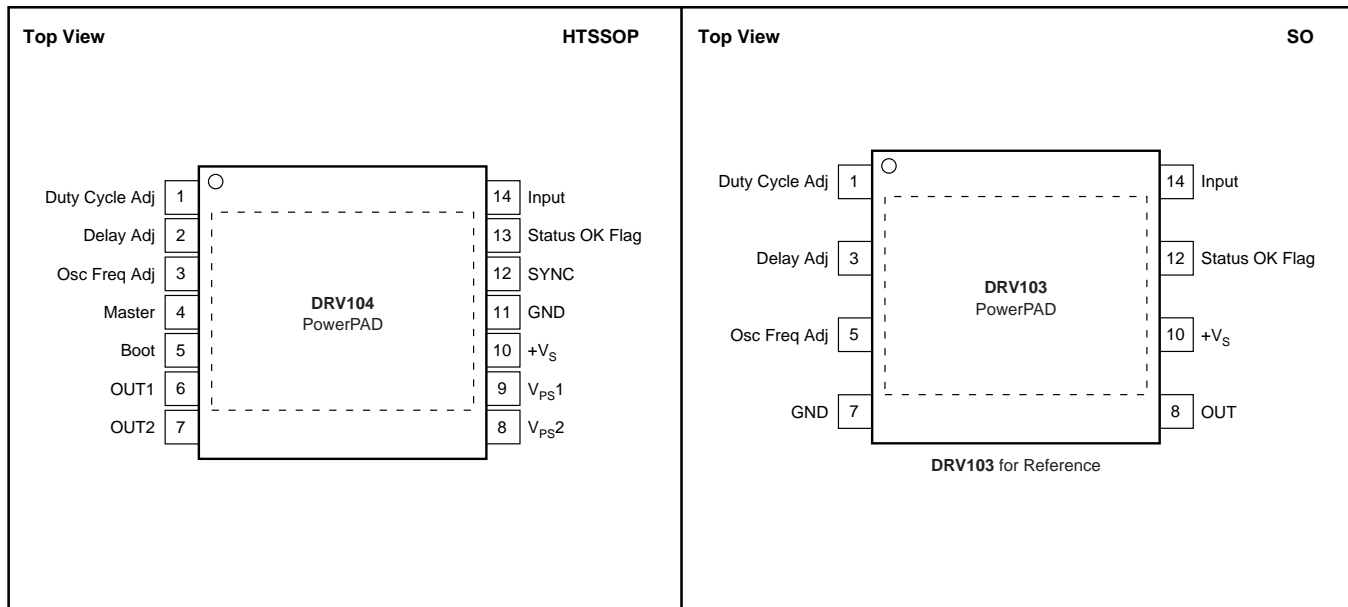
Top View

HTSSOP

Duty Cycle Adj 1
Delay Adj 2
Osc Freq Adj 3
Master 4
Boot 5
OUT1 6
OUT2 7

DRV104
PowerPAD

14 Input
13 Status OK Flag
12 SYNC
11 GND
10 $+V_S$
9 $V_{PS}1$
8 $V_{PS}2$

Top View

SO

Duty Cycle Adj 1
Delay Adj 3
Osc Freq Adj 5
GND 7

DRV103
PowerPAD

14 Input
12 Status OK Flag
10 $+V_S$
8 OUT

DRV103 for Reference